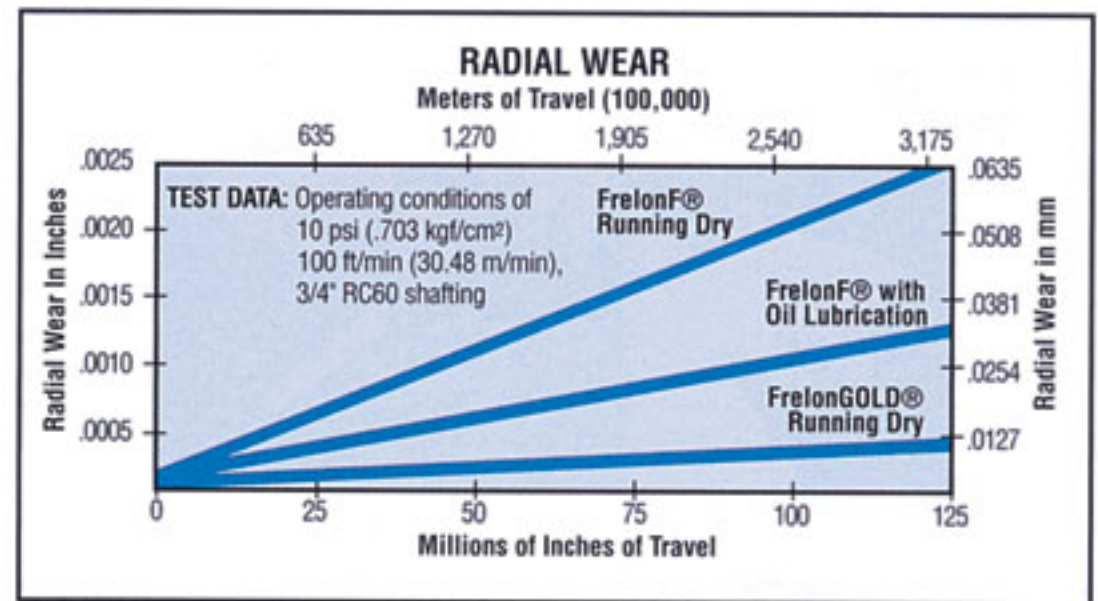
RADIAL WEAR

Meters of Travel (100,000)

635
1,270
1,905
2,540
3,175

Radial Wear In Inches

.0025
.0020
.0015
.0010
.0005

TEST DATA: Operating conditions of 10 psi (.703 kgf/cm$^2$) 100 ft/min (30.48 m/min), 3/4" RC60 shafting

FrelonF® Running Dry

FrelonF® with Oil Lubrication

FrelonGOLD® Running Dry

Radial Wear in mm

.0635
.0508
.0381
.0254
.0127

0
25
50
75
100
125

Millions of Inches of Travel